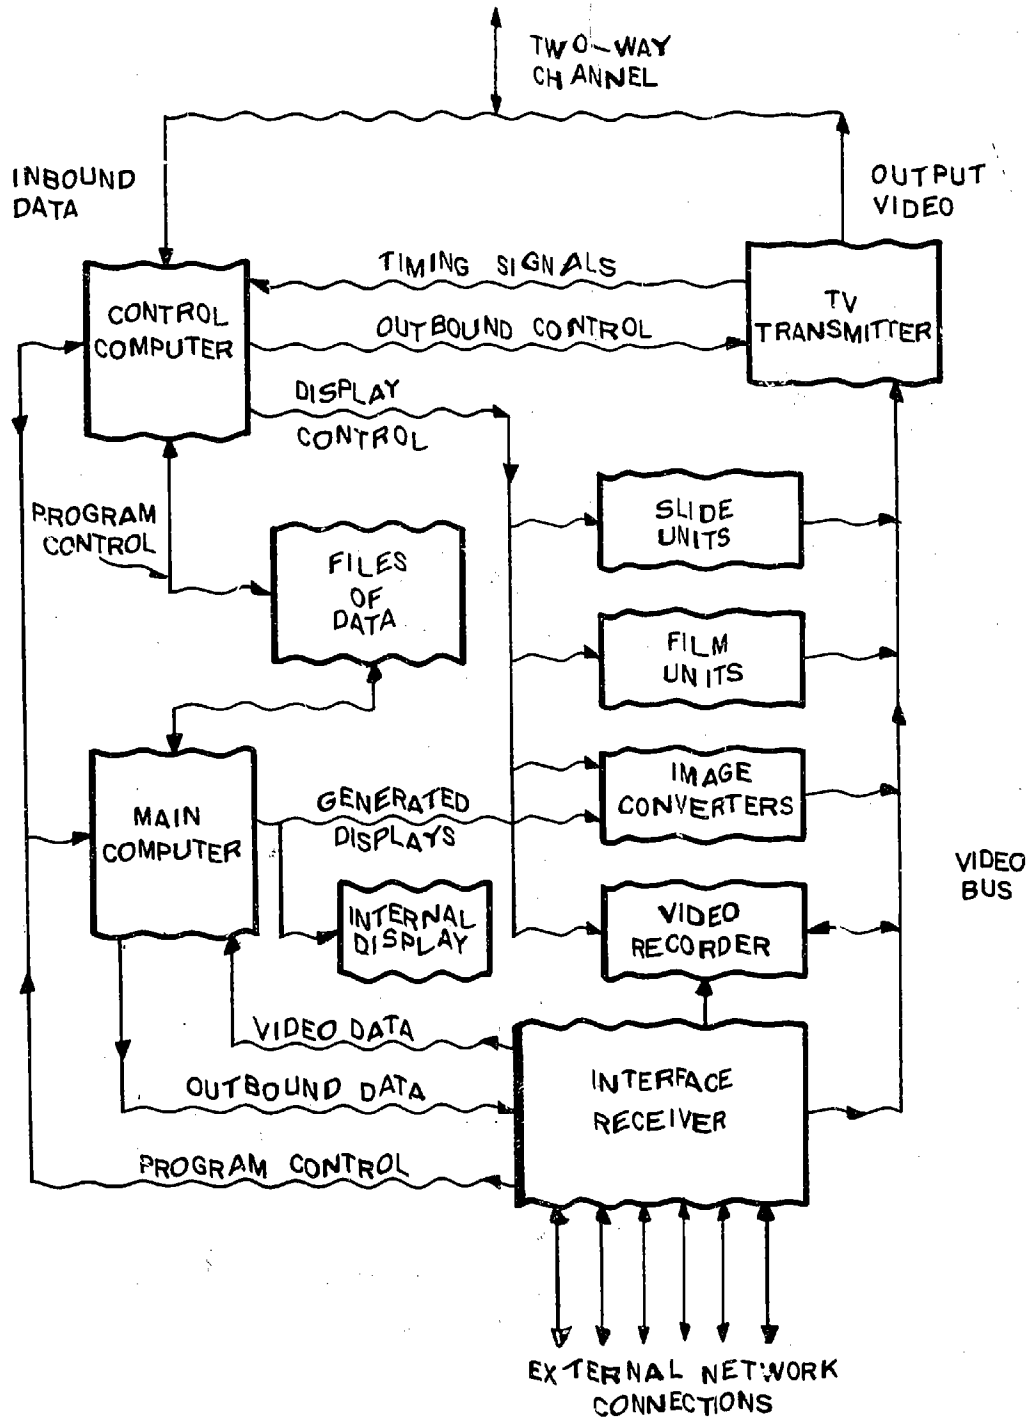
TWO-WAY CHANNEL

INBOUND DATA

OUTPUT VIDEO

CONTROL COMPUTER

TIMING SIGNALS

OUTBOUND CONTROL

TV TRANSMITTER

DISPLAY CONTROL

PROGRAM CONTROL

FILES OF DATA

SLIDE UNITS

FILM UNITS

IMAGE CONVERTERS

MAIN COMPUTER

GENERATED DISPLAYS

INTERNAL DISPLAY

VIDEO RECORDER

VIDEO BUS

VIDEO DATA

OUTBOUND DATA

INTERFACE RECEIVER

PROGRAM CONTROL

EXTERNAL NETWORK CONNECTIONS